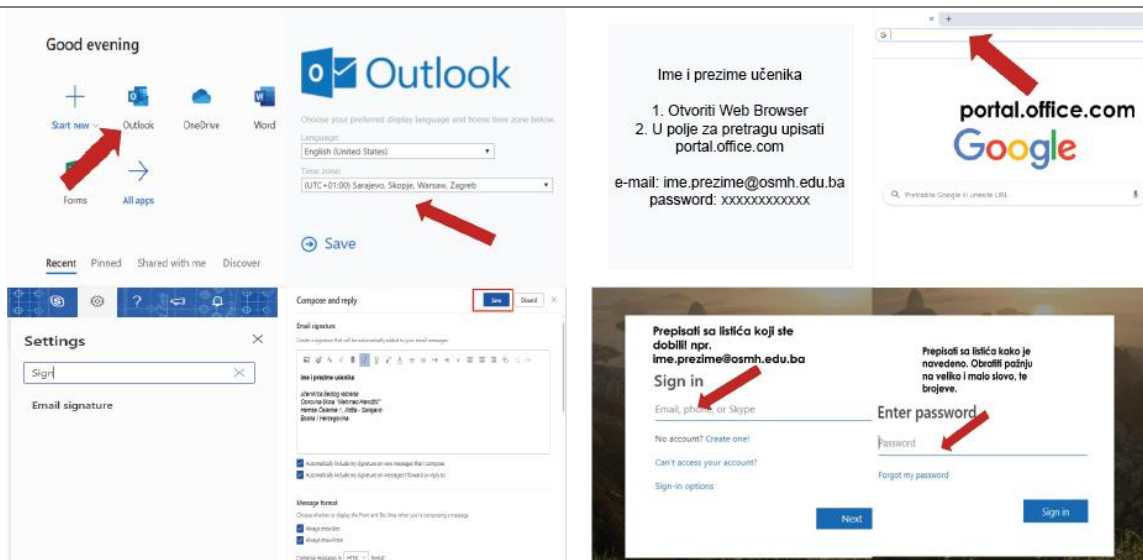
Good evening

Start new
Outlook
OneDrive
Word
Forms
All apps

Recent
Pinned
Shared with me
Discover

Outlook

Choose your preferred display language and home time zone below.
Language:
English (United States)
Time zone:
(UTC+01:00) Sarajevo, Skopje, Warsaw, Zagreb

Save

Ime i prezime učenika

1. Otvoriti Web Browser
2. U polje za pretragu upisati portal.office.com

e-mail: ime.prezime@osmh.edu.ba
password: xxxxxxxxxxxx

portal.office.com

Google

Pretražite Google ili unesite URL

Settings

Sign

Email signature

Compose and reply
Save
Discard

Email signature
Create a signature that will be automatically added to your email messages

Ime i prezime učenika

Učenik/ca šestog razreda
Osnovna škola "Mehmed Handžić"
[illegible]
Bosna i Hercegovina

Automatically include my signature on new messages that I compose
Automatically include my signature on messages I forward or reply to

Message format
Choose whether to display the From and Bcc lines when you're composing a message
Always show Bcc
Always show From
Compose messages in HTML format

Prepisati sa listića koji ste dobili! npr. ime.prezime@osmh.edu.ba

Sign in
Email, phone, or Skype
No account? Create one!
Can't access your account?
Sign-in options
Next

Prepisati sa listića kako je navedeno. Obratiti pažnju na veliko i malo slovo, te brojeve.

Enter password
Password
Forgot my password
Sign in